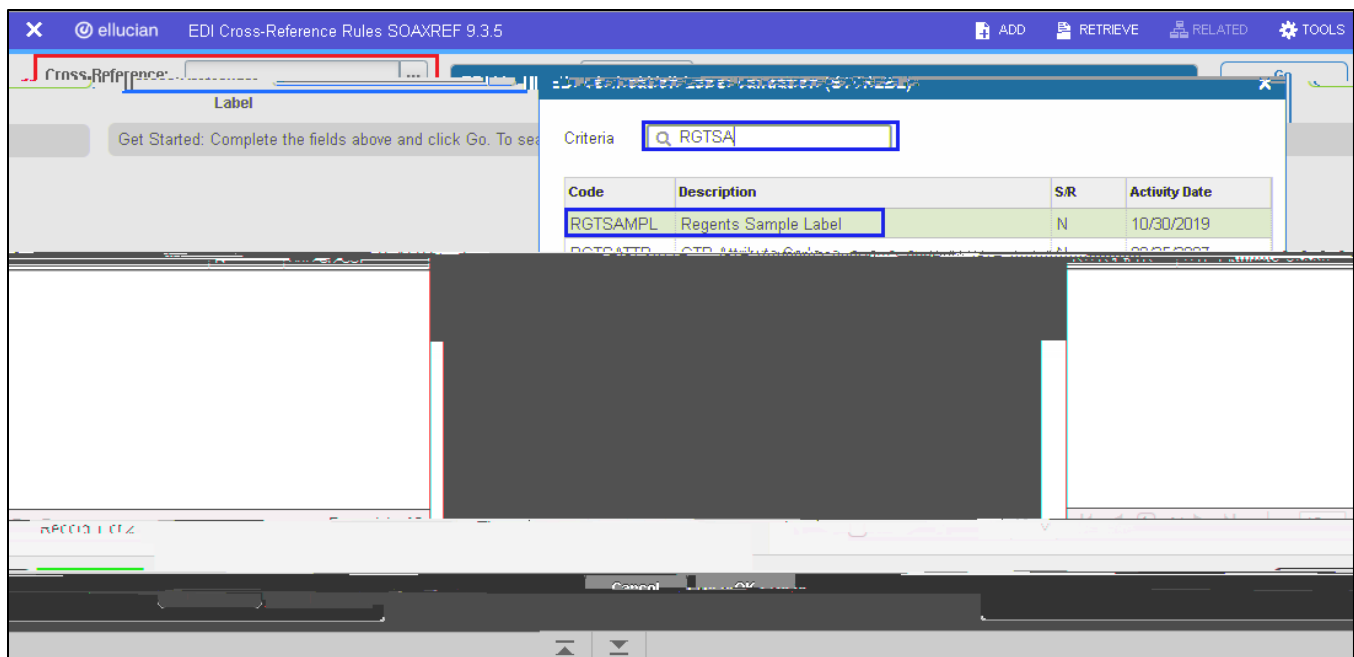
ellucian EDI Cross-Reference Rules SOAXREF 9.3.5

ADD RETRIEVE RELATED TOOLS

Cross-Reference: ...

Label

Get Started: Complete the fields above and click Go. To sea

Criteria RGTSA

| Code | Description | S/R | Activity Date |
|---|---|---|---|
| RGTSAMPL | Regents Sample Label | N | 10/30/2019 |
| RGTSATTR | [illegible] | N | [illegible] |

Cancel OK